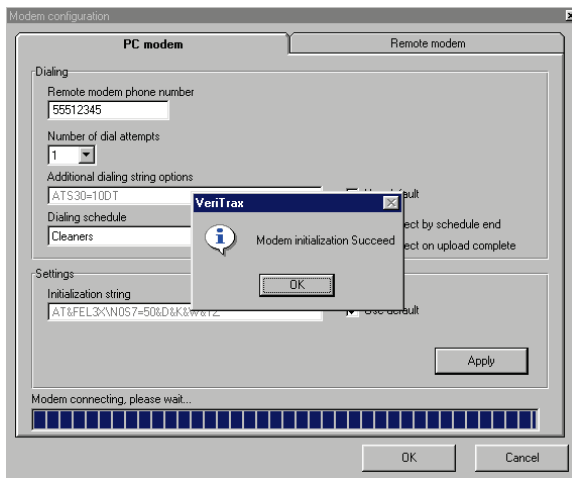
Modem configuration

PC modem

Remote modem

Dialing

Remote modem phone number

55512345

Number of dial attempts

1

Additional dialing string options

ATS30=10DT

Use default

Dialing schedule

Cleaners

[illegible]ect by schedule end

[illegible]ect on upload complete

VeriTrax

Modem initialization Succeed

OK

Settings

Initialization string

AT&FEL3X\N0S7=50&D&K&W&Y2

Use default

Apply

Modem connecting, please wait...

OK

Cancel